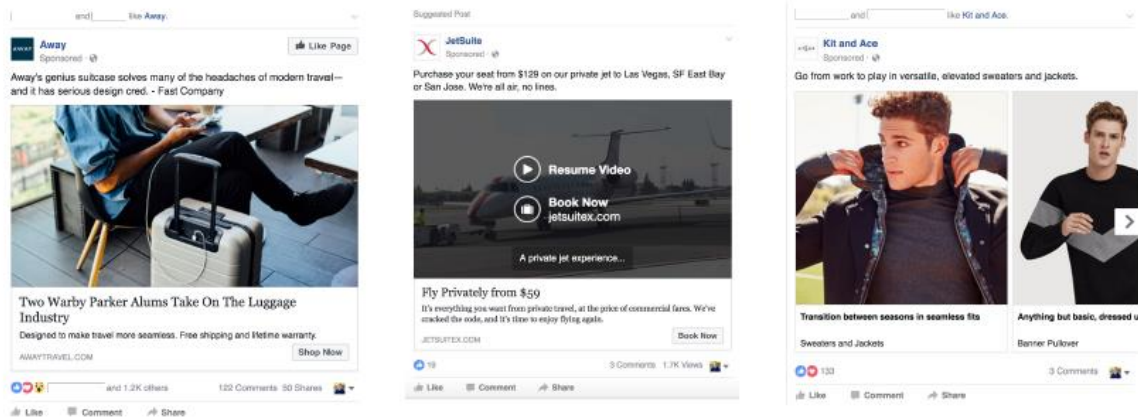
and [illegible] like Away.

AWAY

Away
Sponsored ·

Like Page

Away's genius suitcase solves many of the headaches of modern travel—and it has serious design cred. - Fast Company

Two Warby Parker Alums Take On The Luggage Industry

Designed to make travel more seamless. Free shipping and lifetime warranty.

AWAYTRAVEL.COM

Shop Now

and 1.2K others

122 Comments 50 Shares

Like Comment Share

Suggested Post

JetSuite
Sponsored ·

Purchase your seat from $129 on our private jet to Las Vegas, SF East Bay or San Jose. We're all air, no lines.

Resume Video

Book Now
jetsuitex.com

A private jet experience...

Fly Privately from $59

It's everything you want from private travel, at the price of commercial fares. We've cracked the code, and it's time to enjoy flying again.

JETSUITEX.COM

Book Now

19

3 Comments 1.7K Views

Like Comment Share

and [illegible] like Kit and Ace.

Kit and Ace
Sponsored ·

Go from work to play in versatile, elevated sweaters and jackets.

Transition between seasons in seamless fits

Sweaters and Jackets

Anything but basic, dressed u

Banner Pullover

133

3 Comments

Like Comment Share